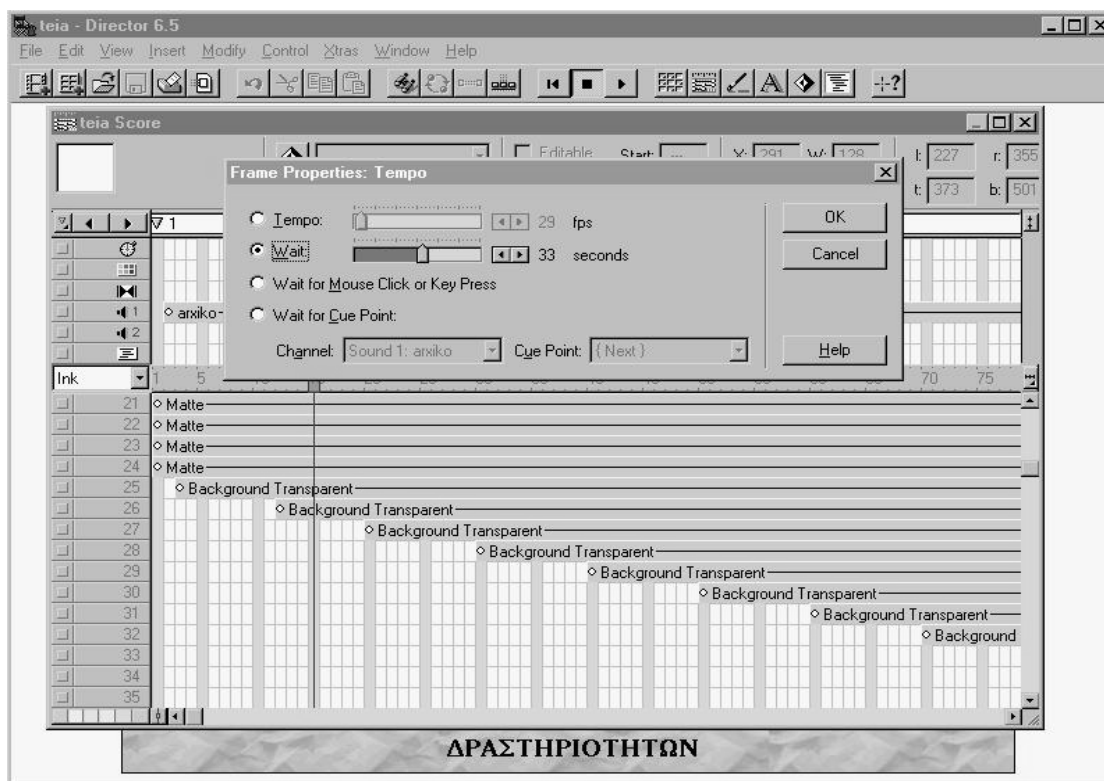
teia - Director 6.5

File Edit View Insert Modify Control Xtras Window Help

teia Score

Editable Start: X: 291 W: 128 l: 227 r: 355 t: 373 b: 501

Frame Properties: Tempo

Tempo: 29 fps

Wait: 33 seconds

Wait for Mouse Click or Key Press

Wait for Cue Point:

Channel: Sound 1: arxiko Cue Point: {Next}

OK

Cancel

Help

▽1

1
2

arxiko-

Ink

1 5 70 75

21 Matte
22 Matte
23 Matte
24 Matte
25 Background Transparent
26 Background Transparent
27 Background Transparent
28 Background Transparent
29 Background Transparent
30 Background Transparent
31 Background Transparent
32 Background
33
34
35

ΔΡΑΣΤΗΡΙΟΤΗΤΩΝ